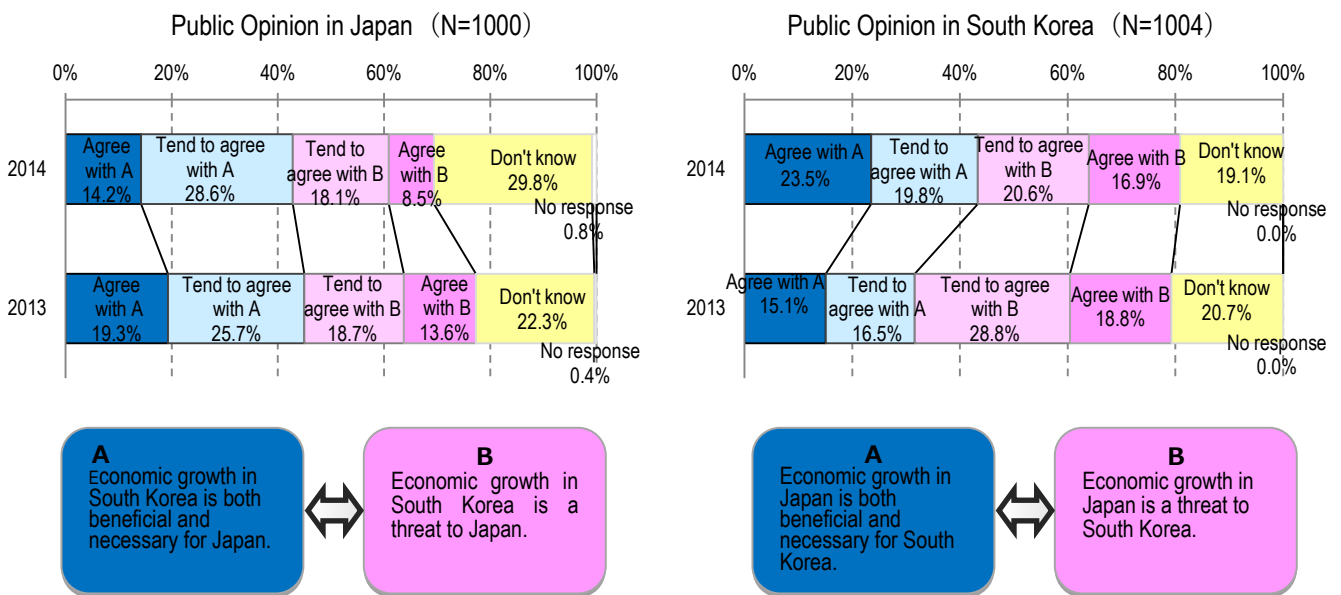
Public Opinion in Japan (N=1000)

0% 20% 40% 60% 80% 100%

2014
Agree with A 14.2%
Tend to agree with A 28.6%
Tend to agree with B 18.1%
Agree with B 8.5%
Don't know 29.8%
No response 0.8%

2013
Agree with A 19.3%
Tend to agree with A 25.7%
Tend to agree with B 18.7%
Agree with B 13.6%
Don't know 22.3%
No response 0.4%

A
Economic growth in South Korea is both beneficial and necessary for Japan.

B
Economic growth in South Korea is a threat to Japan.

Public Opinion in South Korea (N=1004)

0% 20% 40% 60% 80% 100%

2014
Agree with A 23.5%
Tend to agree with A 19.8%
Tend to agree with B 20.6%
Agree with B 16.9%
Don't know 19.1%
No response 0.0%

2013
Agree with A 15.1%
Tend to agree with A 16.5%
Tend to agree with B 28.8%
Agree with B 18.8%
Don't know 20.7%
No response 0.0%

A
Economic growth in Japan is both beneficial and necessary for South Korea.

B
Economic growth in Japan is a threat to South Korea.